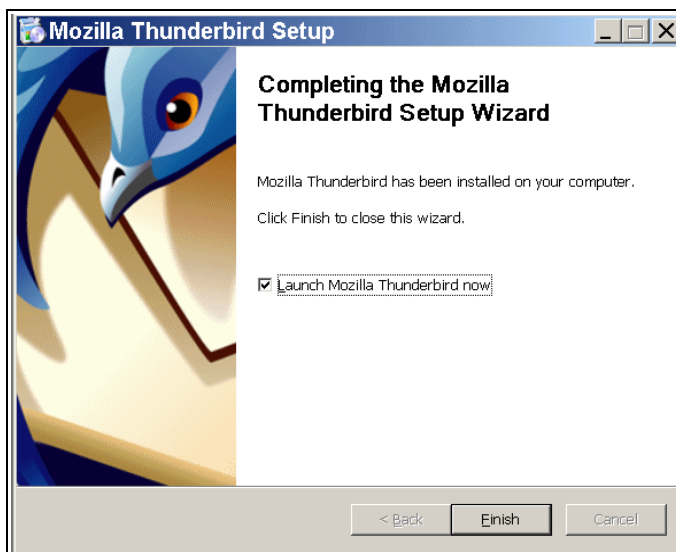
Mozilla Thunderbird Setup

Completing the Mozilla Thunderbird Setup Wizard

Mozilla Thunderbird has been installed on your computer.

Click Finish to close this wizard.

☑ Launch Mozilla Thunderbird now

< Back
Finish
Cancel